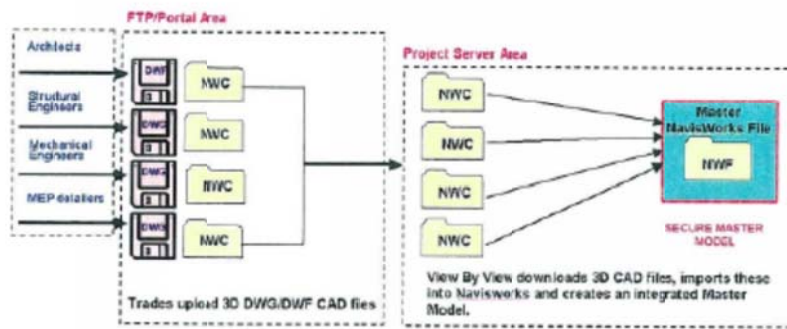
FTP/Portal Area

Architects

Structural Engineers

Mechanical Engineers

MEP detailers

DWF

NWC

DWG

NWC

DWG

NWC

DWG

NWC

Trades upload 3D DWG/DWF CAD files

Project Server Area

NWC

NWC

NWC

NWC

Master NavisWorks File

NWF

SECURE MASTER MODEL

View By View downloads 3D CAD files, imports these into Navisworks and creates an integrated Master Model.